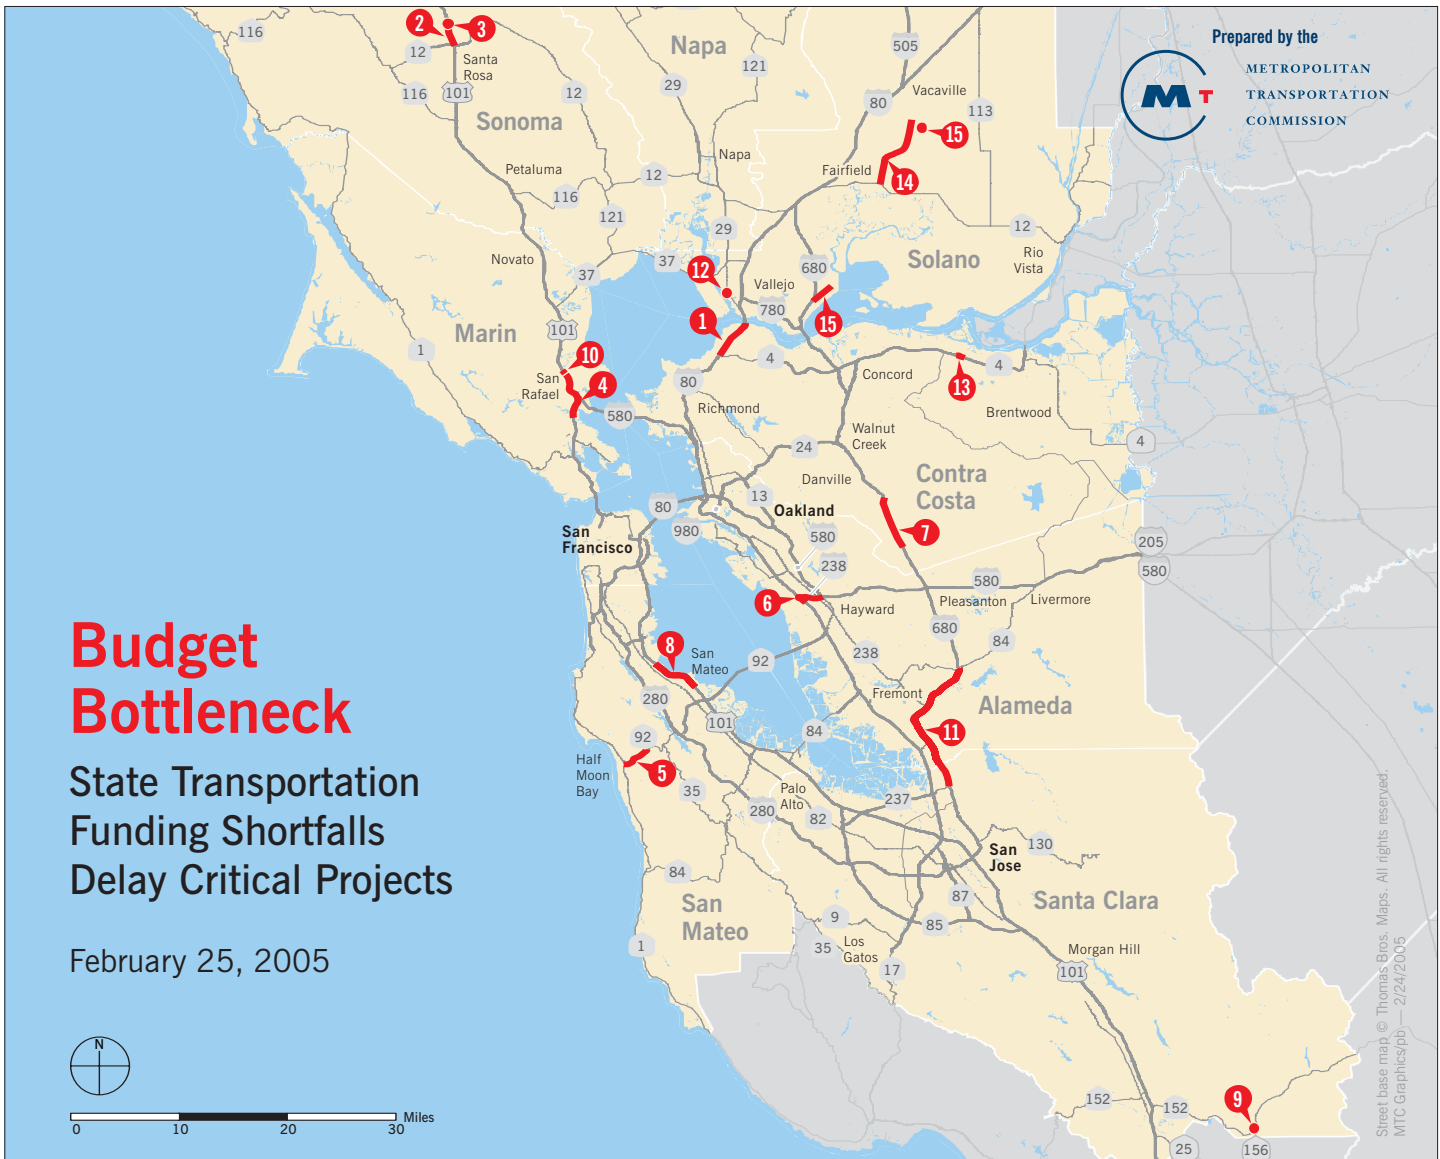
Prepared by the
MTC
METROPOLITAN TRANSPORTATION COMMISSION

Budget Bottleneck

State Transportation Funding Shortfalls Delay Critical Projects

February 25, 2005

N

0 10 20 30 Miles

Street base map © Thomas Bros. Maps. All rights reserved.
MTC Graphics/pb — 2/24/2005

Napa
Sonoma
Marin
Solano
Contra Costa
Alameda
San Mateo
Santa Clara

Santa Rosa
Petaluma
Novato
San Rafael
Napa
Vacaville
Fairfield
Vallejo
Rio Vista
Concord
Brentwood
Richmond
Walnut Creek
Danville
Oakland
San Francisco
Hayward
Pleasanton
Livermore
San Mateo
Fremont
Half Moon Bay
Palo Alto
San Jose
Los Gatos
Morgan Hill

116
12
101
116
12
29
121
505
121
80
113
12
116
121
29
37
37
680
780
12
101
1
4
4
80
580
24
4
80
13
980
580
238
580
205
580
680
84
238
92
280
101
84
92
35
237
280
82
130
87
85
9
35
17
84
1
101
152
152
25
156

1
2
3
4
5
6
7
8
9
10
11
12
13
14
15
15